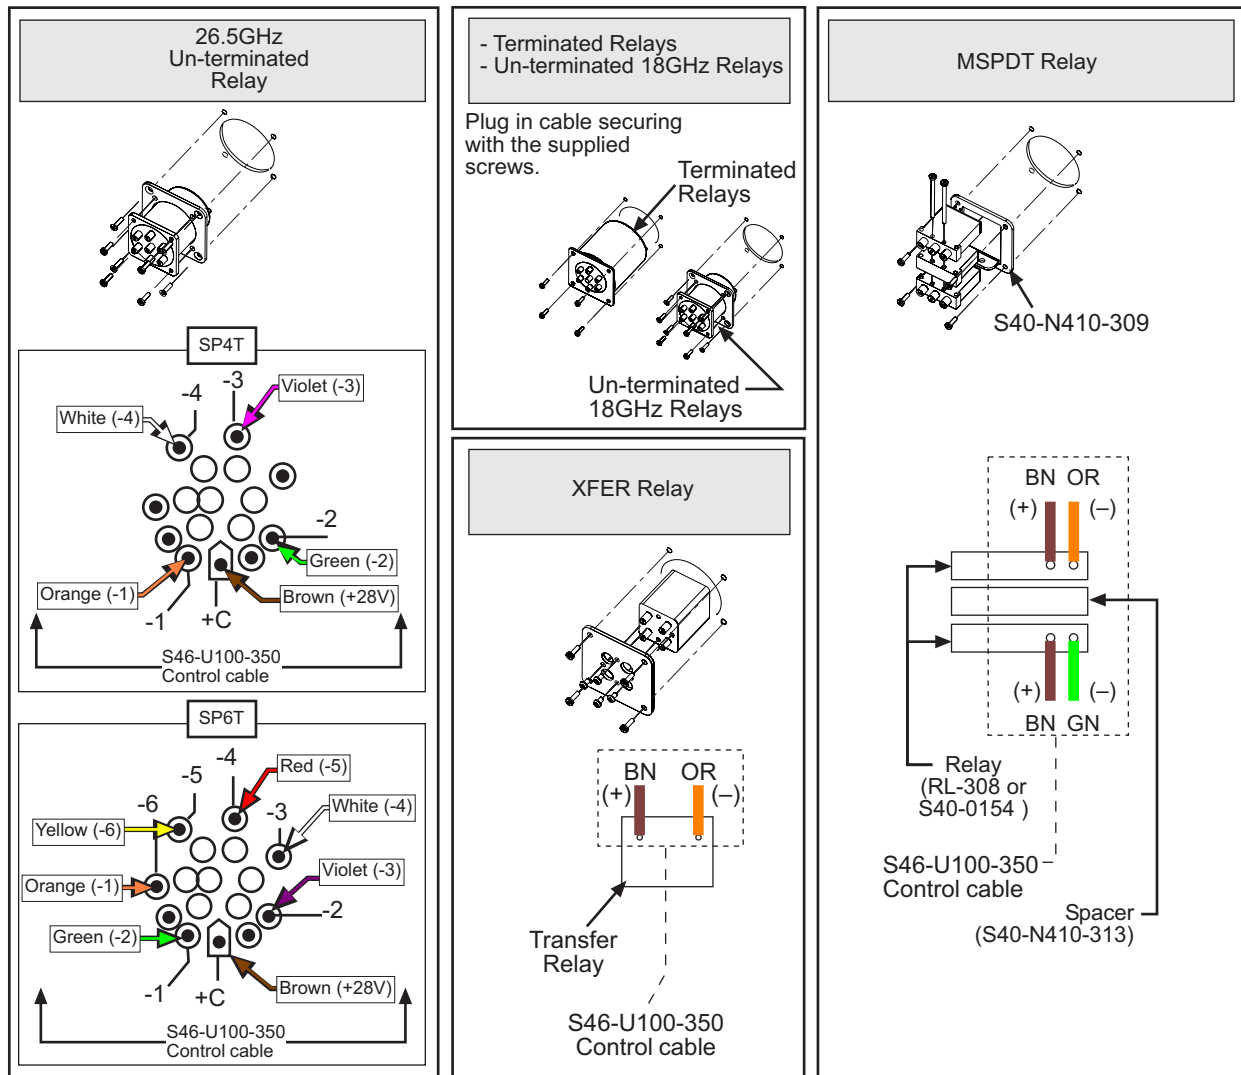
26.5GHz Un-terminated Relay

SP4T

-4
-3
Violet (-3)
White (-4)
-2
Green (-2)
Orange (-1)
Brown (+28V)
-1
+C
S46-U100-350 Control cable

SP6T

-4
-5
Red (-5)
-6
-3
White (-4)
Yellow (-6)
Violet (-3)
Orange (-1)
-2
Green (-2)
Brown (+28V)
-1
+C
S46-U100-350 Control cable

- Terminated Relays
- Un-terminated 18GHz Relays

Plug in cable securing with the supplied screws.

Terminated Relays

Un-terminated 18GHz Relays

XFER Relay

BN OR
(+) (–)

Transfer Relay

S46-U100-350 Control cable

MSPDT Relay

S40-N410-309

BN OR
(+) (–)

(+) (–)
BN GN

Relay (RL-308 or S40-0154 )

S46-U100-350 Control cable

Spacer (S40-N410-313)